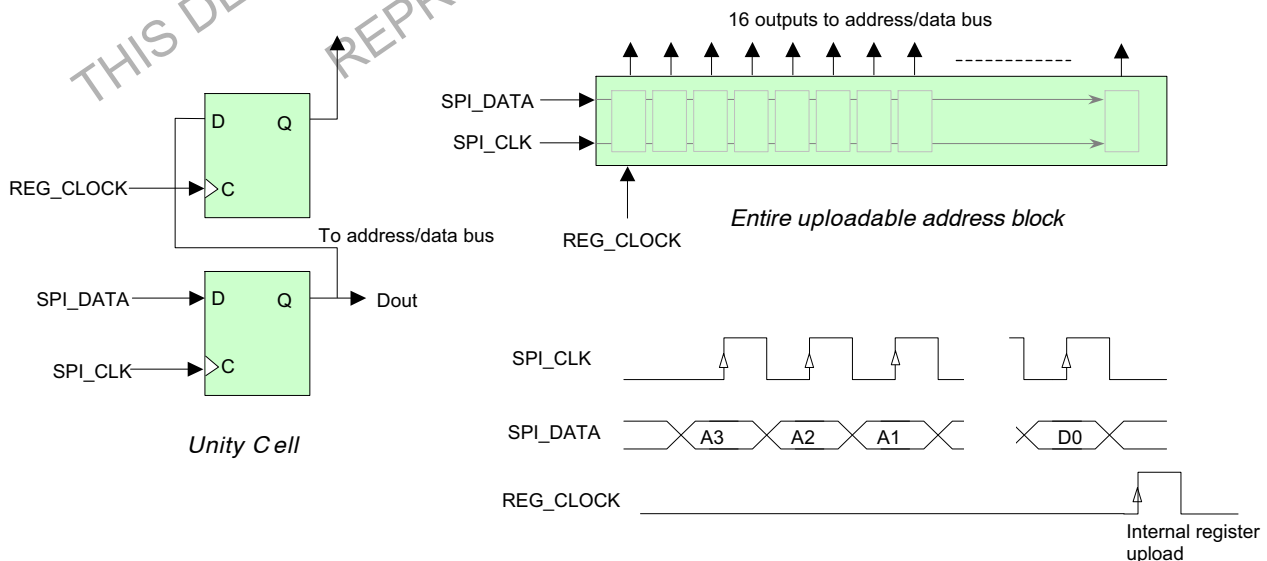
THIS D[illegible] REPR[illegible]

16 outputs to address/data bus

SPI_DATA

SPI_CLK

REG_CLOCK

Entire uploadable address block

D Q

REG_CLOCK C

To address/data bus

SPI_DATA D Q Dout

SPI_CLK C

Unity C ell

SPI_CLK

SPI_DATA A3 A2 A1 D0

REG_CLOCK

Internal register upload